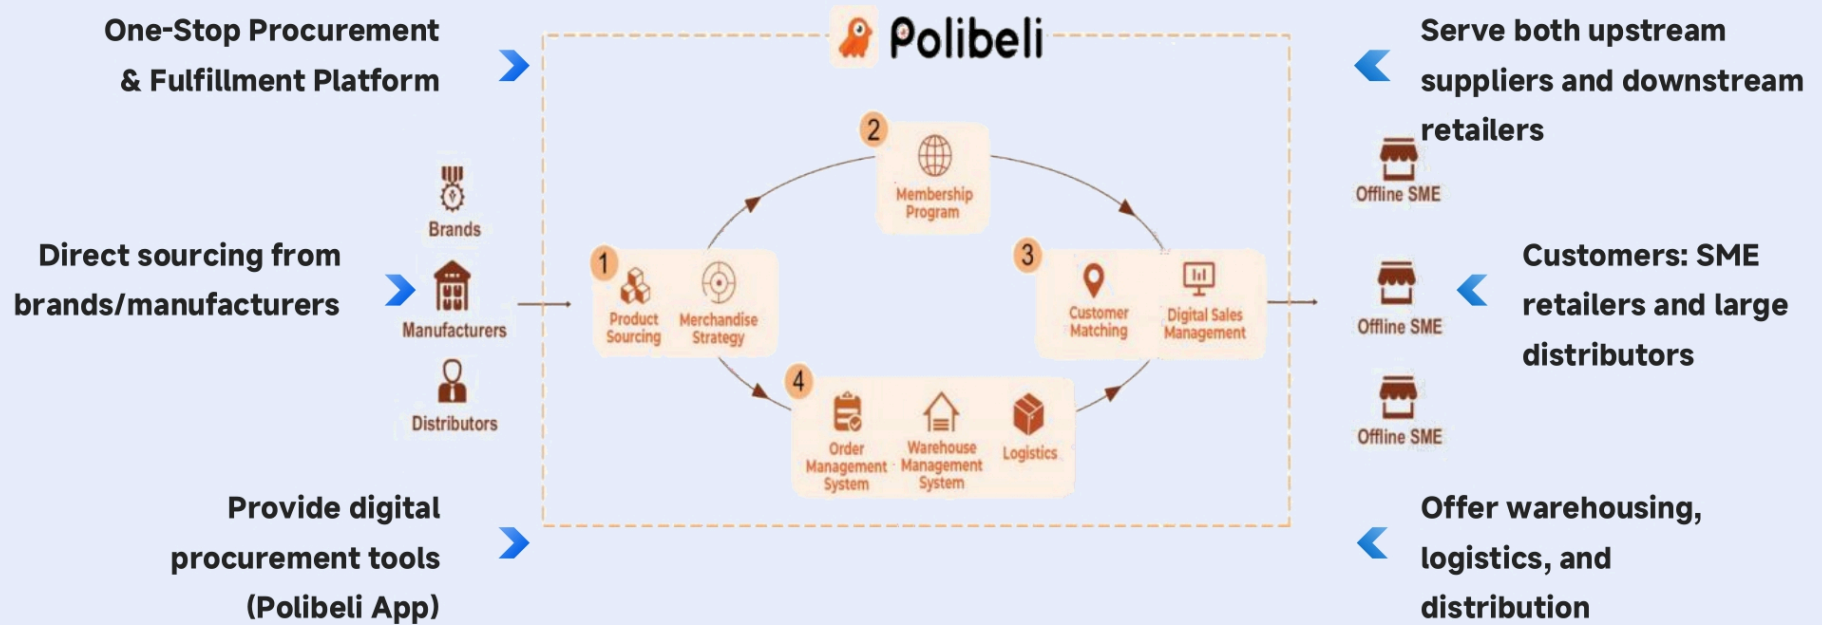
One-Stop Procurement & Fulfillment Platform

Polibeli

Serve both upstream suppliers and downstream retailers

Brands

Direct sourcing from brands/manufacturers

Manufacturers

Distributors

2
Membership Program

1
Product Sourcing
Merchandise Strategy

3
Customer Matching
Digital Sales Management

4
Order Management System
Warehouse Management System
Logistics

Offline SME

Offline SME

Customers: SME retailers and large distributors

Offline SME

Provide digital procurement tools (Polibeli App)

Offer warehousing, logistics, and distribution